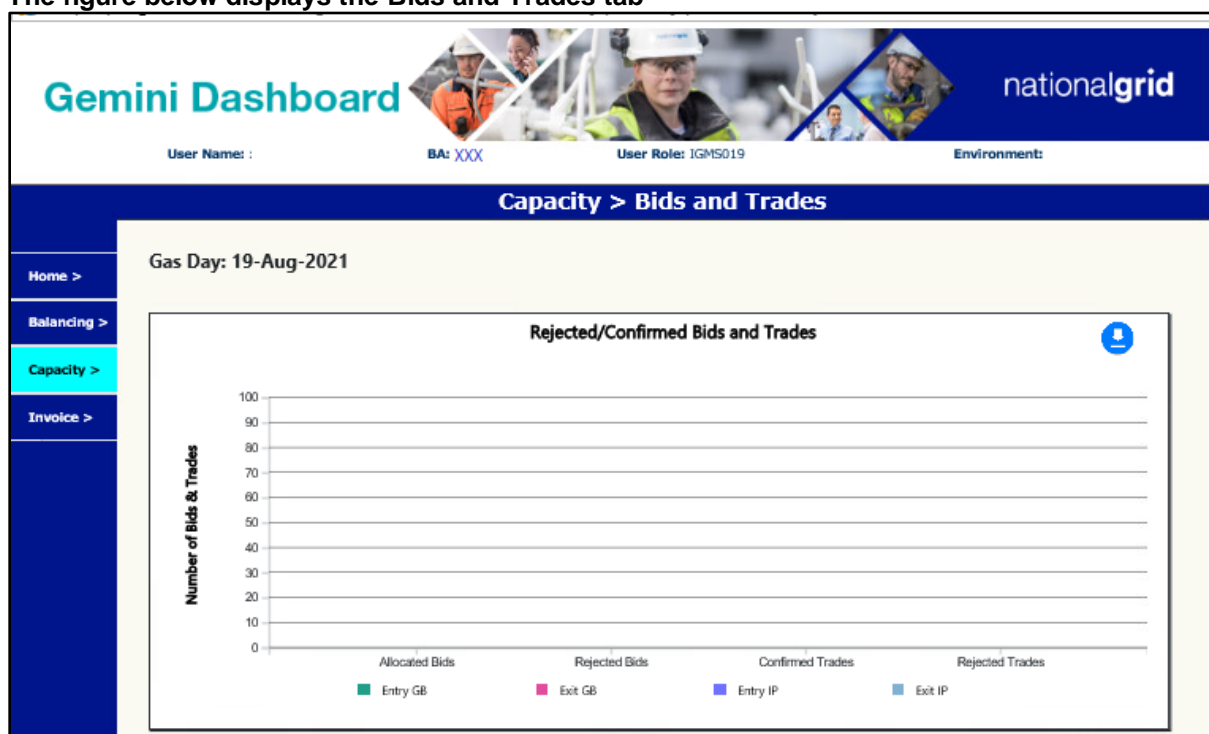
The figure below displays the Bids and Trades tab

Gemini Dashboard

nationalgrid

User Name: :
BA: XXX
User Role: IGMS019
Environment:

Capacity > Bids and Trades

Home >
Balancing >
Capacity >
Invoice >

Gas Day: 19-Aug-2021

Rejected/Confirmed Bids and Trades

Number of Bids & Trades

100
90
80
70
60
50
40
30
20
10
0

Allocated Bids
Rejected Bids
Confirmed Trades
Rejected Trades

Entry GB
Exit GB
Entry IP
Exit IP